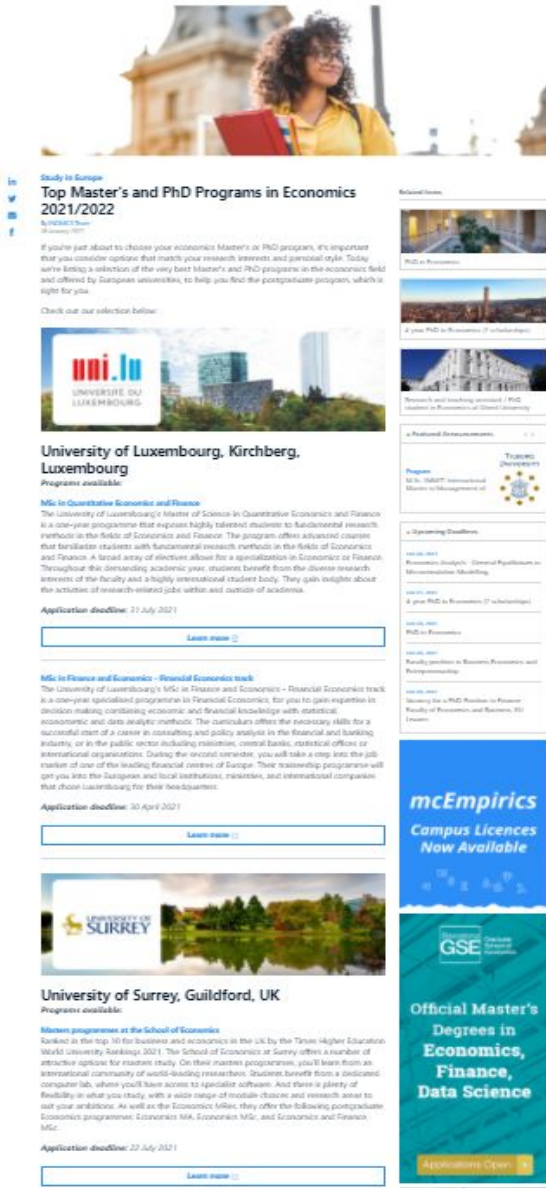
in

Study in Europe

Top Master's and PhD Programs in Economics 2021/2022

By INOMICS Team

If you're just about to choose your economics Master's or PhD program, it's important that you consider options that match your research interests and personal style. Today we're listing a selection of the very best Master's and PhD programs in the economics field and offered by European universities, to help you find the postgraduate program, which is right for you.

Check out our selection below:

uni.lu UNIVERSITÉ DU LUXEMBOURG

University of Luxembourg, Kirchberg, Luxembourg

Programs available:

MSc in Quantitative Economics and Finance

The University of Luxembourg's Master of Science in Quantitative Economics and Finance is a one-year programme that exposes highly talented students to fundamental research methods in the fields of Economics and Finance. The program offers advanced courses that familiarize students with fundamental research methods in the fields of Economics and Finance. A broad array of electives allow for a specialization in Economics or Finance. Throughout this demanding academic year, students benefit from the diverse research interests of the faculty and a highly international student body. They gain insights about the activities of research-related jobs within and outside of academia.

Application deadline: 31 July 2021

Learn more

MSc in Finance and Economics - Financial Economics track

The University of Luxembourg's MSc in Finance and Economics – Financial Economics track is a one-year specialised programme in Financial Economics, for you to gain expertise in decision making combining economic and financial knowledge with statistical, econometric and data analytic methods. The curriculum offers the necessary skills for a successful start of a career in consulting and policy analysis in the financial and banking industry, or in the public sector including ministries, central banks, statistical offices or international organizations. During the second semester, you will take a step into the job market of one of the leading financial centres of Europe. Their traineeship programme will get you into the European and local institutions, ministries, and international companies that chose Luxembourg for their headquarters.

Application deadline: 30 April 2021

Learn more

UNIVERSITY OF SURREY

University of Surrey, Guildford, UK

Programs available:

Masters programmes at the School of Economics

Ranked in the top 10 for business and economics in the UK by the Times Higher Education World University Rankings 2021, The School of Economics at Surrey offers a number of attractive options for masters study. On their masters programmes, you'll learn from an international community of world-leading researchers. Student benefit from a dedicated computer lab, where you'll have access to specialist software. And there is plenty of flexibility in what you study, with a wide range of module choices and research areas to suit your ambitions. As well as the Economics MRes, they offer the following postgraduate Economics programmes: Economics MA, Economics MSc, and Economics and Finance MSc.

Application deadline: 22 July 2021

Learn more

Related Items

PhD in Economics

4-year PhD in Economics (7 scholarships)

Research and teaching assistant / PhD student in Economics at Ghent University

Featured Announcements

Program
M.Sc. SMART International Master in Management of

Upcoming Deadlines

Economics Analysis - General Equilibrium in Microsimulation Modelling

4-year PhD in Economics (7 scholarships)

PhD in Economics

Faculty position in Business Economics and Entrepreneurship

Vacancy for a PhD Position in Finance Faculty of Economics and Business, KU Leuven

mcEmpirics
Campus Licences Now Available

GSE Graduate School of Economics

Official Master's Degrees in Economics, Finance, Data Science

Applications Open